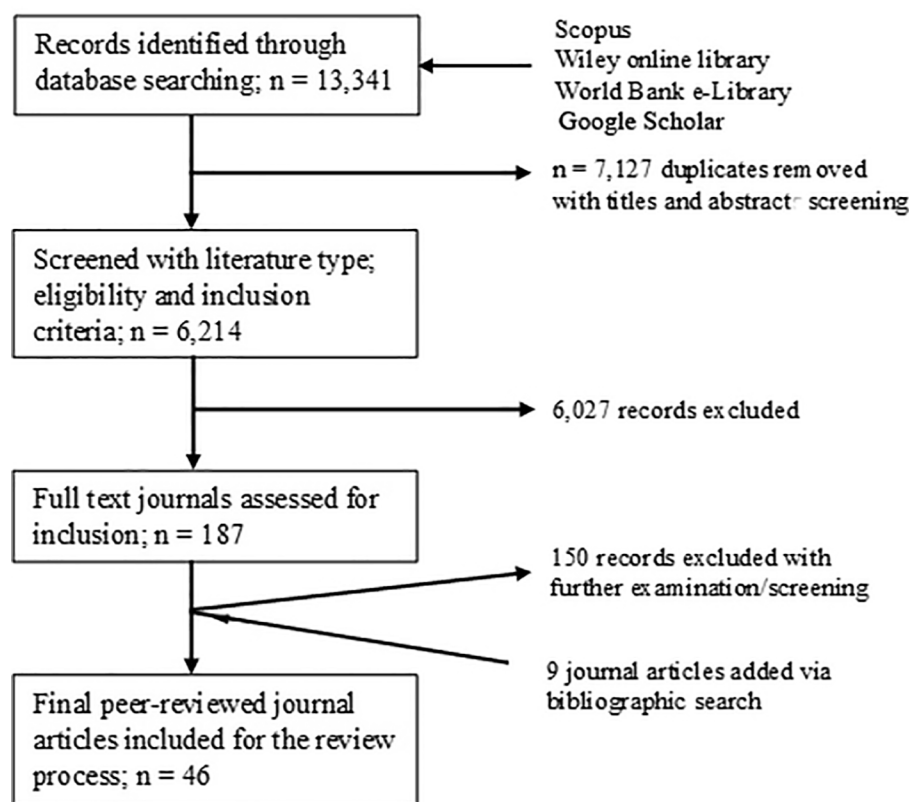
Records identified through database searching; n = 13,341

Scopus
Wiley online library
World Bank e-Library
Google Scholar

n = 7,127 duplicates removed with titles and abstract screening

Screened with literature type; eligibility and inclusion criteria; n = 6,214

6,027 records excluded

Full text journals assessed for inclusion; n = 187

150 records excluded with further examination/screening

9 journal articles added via bibliographic search

Final peer-reviewed journal articles included for the review process; n = 46